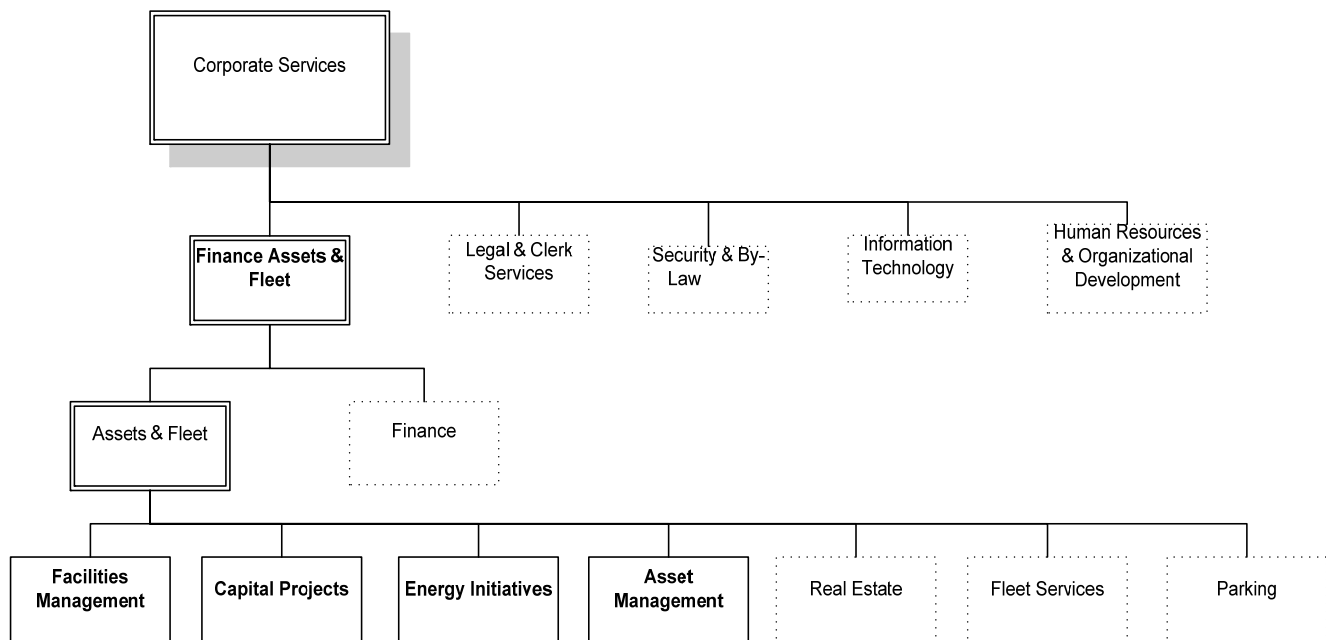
Corporate Services

Finance Assets & Fleet

Legal & Clerk Services

Security & By-Law

Information Technology

Human Resources & Organizational Development

Assets & Fleet

Finance

Facilities Management

Capital Projects

Energy Initiatives

Asset Management

Real Estate

Fleet Services

Parking